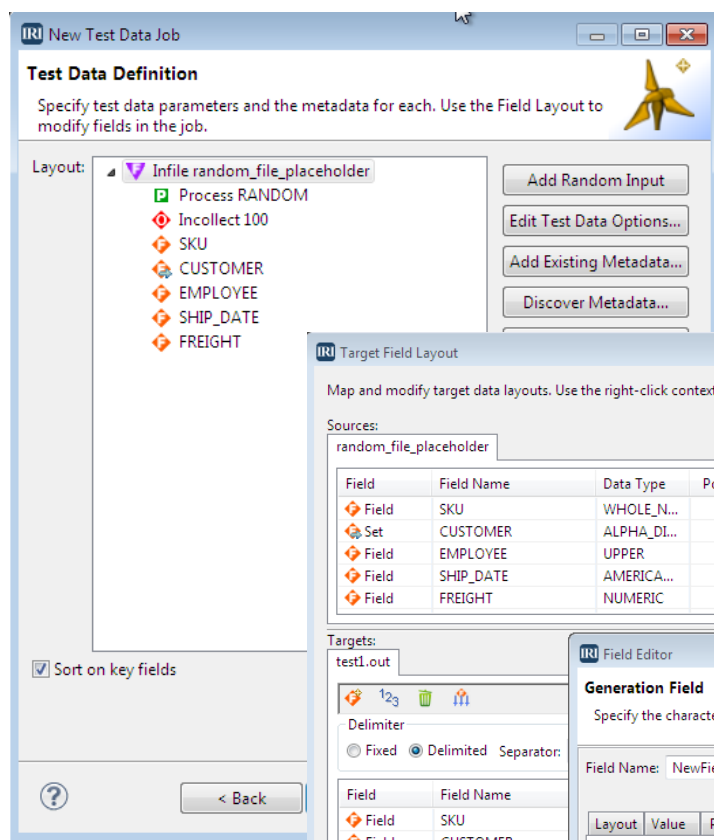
IRI New Test Data Job

Test Data Definition

Specify test data parameters and the metadata for each. Use the Field Layout to modify fields in the job.

Layout:

Infile random_file_placeholder
Process RANDOM
Incollect 100
SKU
CUSTOMER
EMPLOYEE
SHIP_DATE
FREIGHT

Add Random Input
Edit Test Data Options...
Add Existing Metadata...
Discover Metadata...

Sort on key fields

< Back

IRI Target Field Layout

Map and modify target data layouts. Use the right-click context

Sources:
random_file_placeholder

| Field | Field Name | Data Type | Po |
|---|---|---|---|
| Field | SKU | WHOLE_N... | |
| Set | CUSTOMER | ALPHA_DI... | |
| Field | EMPLOYEE | UPPER | |
| Field | SHIP_DATE | AMERICA... | |
| Field | FREIGHT | NUMERIC | |

Targets:
test1.out

Delimiter
Fixed Delimited Separator:

| Field | Field Name |
|---|---|
| Field | SKU |

IRI Field Editor

Generation Field

Specify the characte

Field Name: NewFie

Layout | Value | F